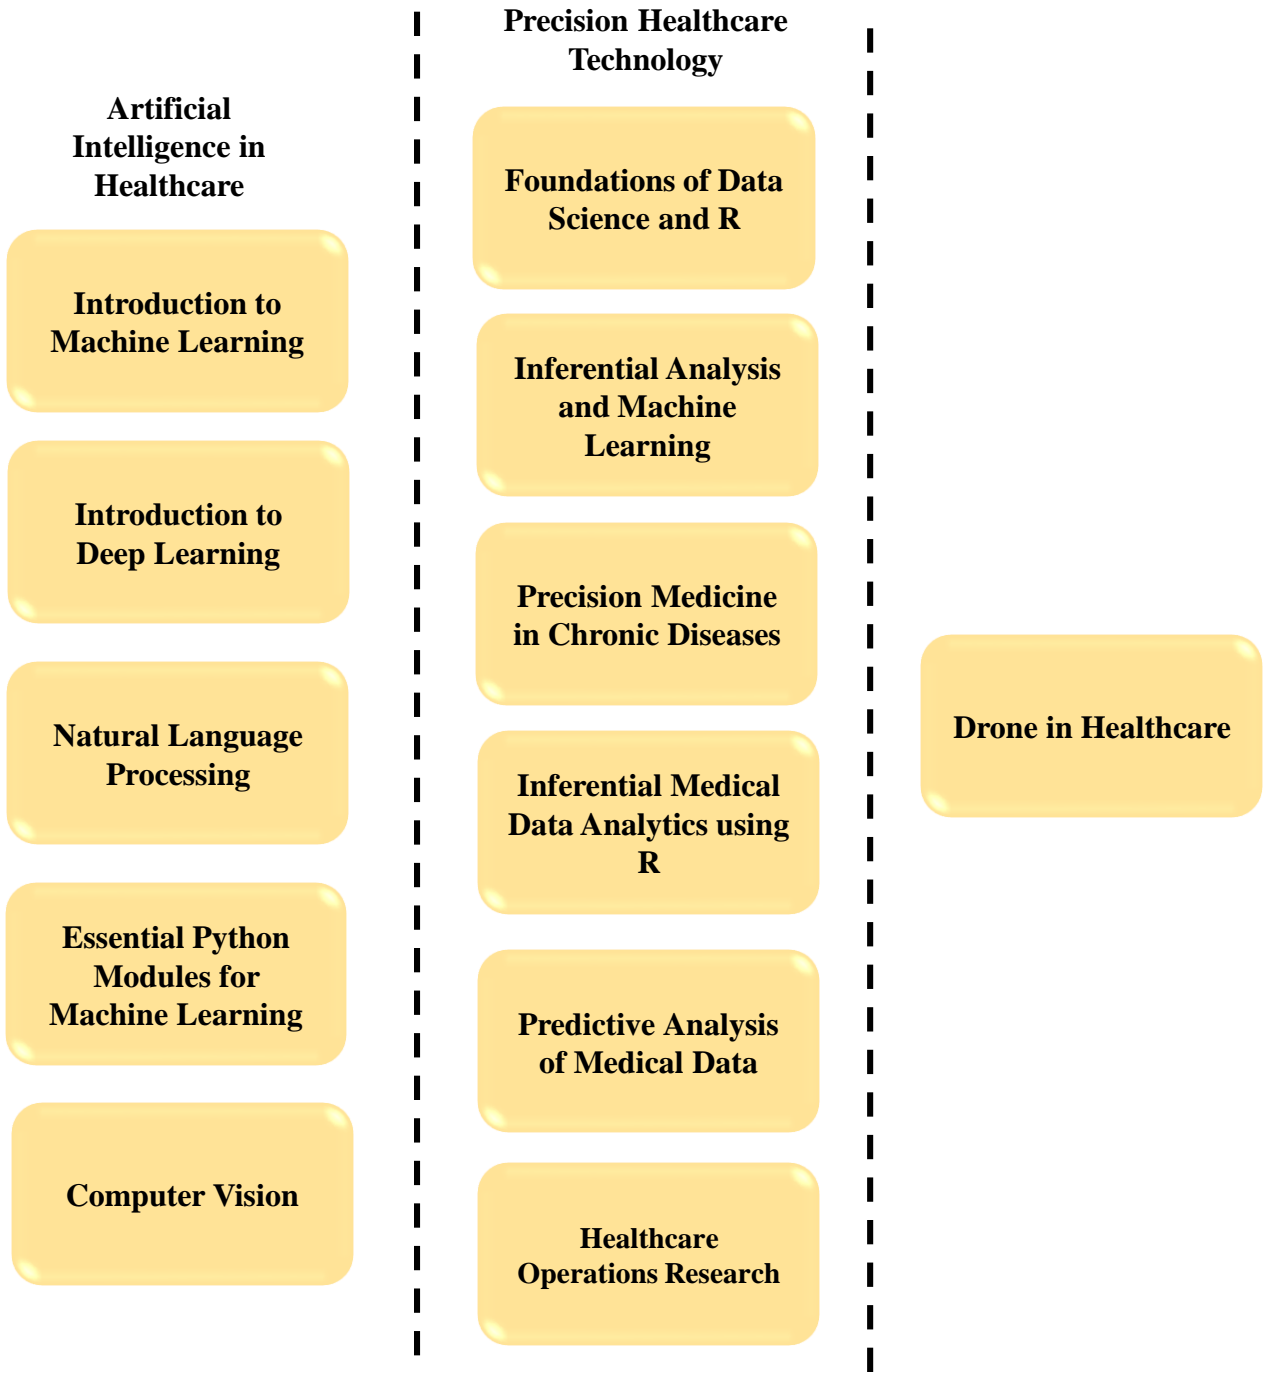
Artificial Intelligence in Healthcare

Introduction to Machine Learning

Introduction to Deep Learning

Natural Language Processing

Essential Python Modules for Machine Learning

Computer Vision

Precision Healthcare Technology

Foundations of Data Science and R

Inferential Analysis and Machine Learning

Precision Medicine in Chronic Diseases

Inferential Medical Data Analytics using R

Predictive Analysis of Medical Data

Healthcare Operations Research

Drone in Healthcare